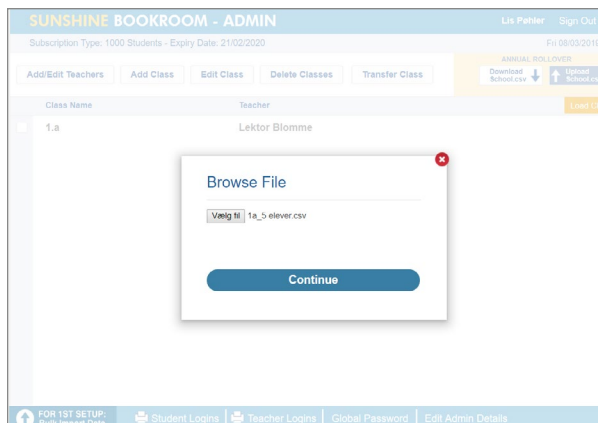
SUNSHINE BOOKROOM - ADMIN

Lis Pahler Sign Out

Subscription Type: 1000 Students - Expiry Date: 21/02/2020

Fri 08/03/2019

Add/Edit Teachers Add Class Edit Class Delete Classes Transfer Class

ANNUAL ROLLOVER

Download School.csv

Upload School.csv

Class Name Teacher

Load C

1.a Lektor Blomme

Browse File

Vælg fil 1a_b elever.csv

Continue

FOR 1ST SETUP: Bulk Import Data

Student Logins | Teacher Logins | Global Password | Edit Admin Details